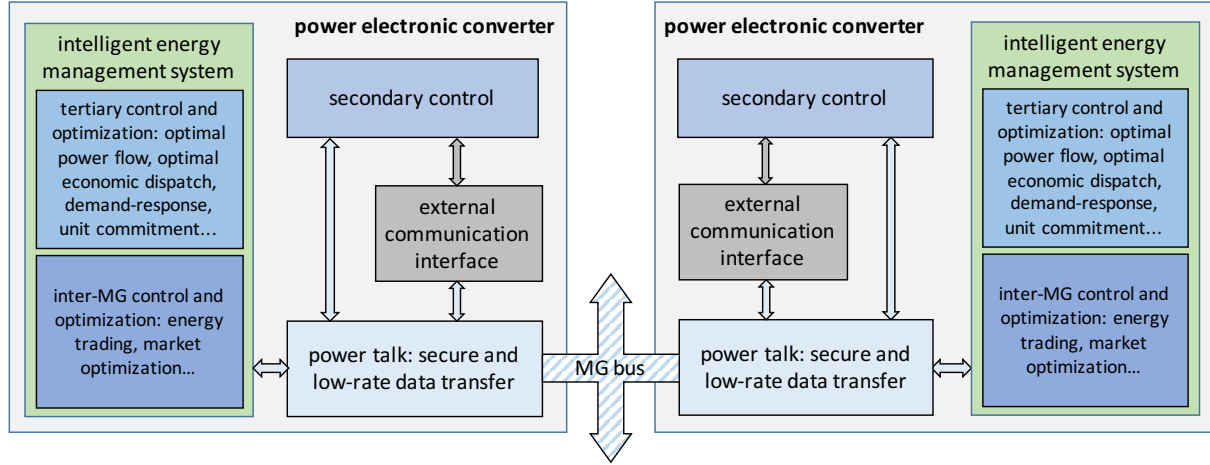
intelligent energy management system

tertiary control and optimization: optimal power flow, optimal economic dispatch, demand-response, unit commitment...

inter-MG control and optimization: energy trading, market optimization...

power electronic converter

secondary control

external communication interface

power talk: secure and low-rate data transfer

MG bus

power electronic converter

secondary control

external communication interface

power talk: secure and low-rate data transfer

intelligent energy management system

tertiary control and optimization: optimal power flow, optimal economic dispatch, demand-response, unit commitment...

inter-MG control and optimization: energy trading, market optimization...